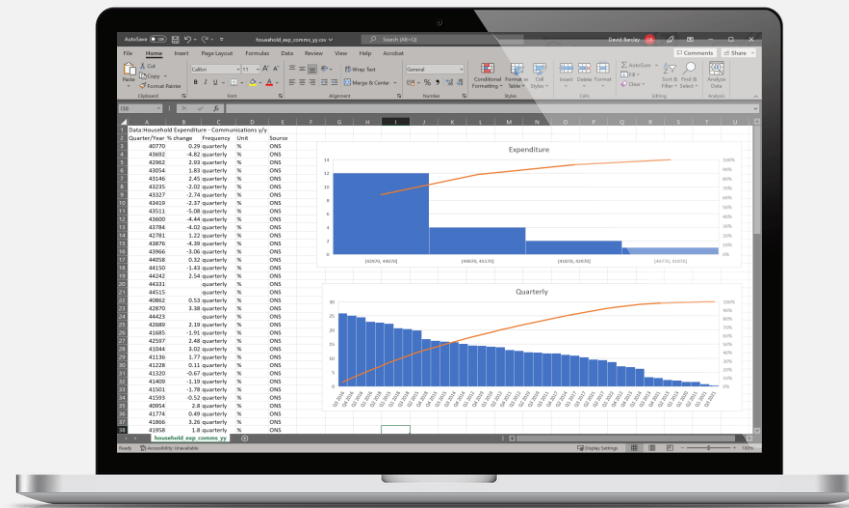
AutoSave household_exp_comms_yy.csv Search (Alt+Q) David Bexley

File Home Insert Page Layout Formulas Data Review View Help Acrobat

Comments Share

Paste Cut Copy Format Painter Calibri 11 B I U Wrap Text Merge & Center General Conditional Formatting Format as Table Cell Styles Insert Delete Format AutoSum Fill Clear Sort & Filter Find & Select Analyze Data

Clipboard Font Alignment Number Styles Cells Editing Analysis

I30

| | A | B | C | D | E |
|---|---|---|---|---|---|
| 1 | Data:Household Expenditure - Communications y/y | | | | |
| 2 | Quarter/Year | % change | Frequency | Unit | Source |
| 3 | 40770 | 0.29 | quarterly | % | ONS |
| 4 | 43692 | -4.82 | quarterly | % | ONS |
| 5 | 42962 | 2.93 | quarterly | % | ONS |
| 6 | 43054 | 1.83 | quarterly | % | ONS |
| 7 | 43146 | 2.45 | quarterly | % | ONS |
| 8 | 43235 | -2.02 | quarterly | % | ONS |
| 9 | 43327 | -2.74 | quarterly | % | ONS |
| 10 | 43419 | -2.37 | quarterly | % | ONS |
| 11 | 43511 | -5.08 | quarterly | % | ONS |
| 12 | 43600 | -4.44 | quarterly | % | ONS |
| 13 | 43784 | -4.02 | quarterly | % | ONS |
| 14 | 42781 | 1.22 | quarterly | % | ONS |
| 15 | 43876 | -4.39 | quarterly | % | ONS |
| 16 | 43966 | -3.06 | quarterly | % | ONS |
| 17 | 44058 | 0.32 | quarterly | % | ONS |
| 18 | 44150 | -1.43 | quarterly | % | ONS |
| 19 | 44242 | 2.54 | quarterly | % | ONS |
| 20 | 44331 | | quarterly | % | ONS |
| 21 | 44515 | | quarterly | % | ONS |
| 22 | 40862 | 0.53 | quarterly | % | ONS |
| 23 | 42870 | 3.38 | quarterly | % | ONS |
| 24 | 44423 | | quarterly | % | ONS |
| 25 | 42689 | 2.19 | quarterly | % | ONS |
| 26 | 41685 | -1.91 | quarterly | % | ONS |
| 27 | 42597 | 2.48 | quarterly | % | ONS |
| 28 | 41044 | 3.02 | quarterly | % | ONS |
| 29 | 41136 | 1.77 | quarterly | % | ONS |
| 30 | 41228 | 0.11 | quarterly | % | ONS |
| 31 | 41320 | -0.67 | quarterly | % | ONS |
| 32 | 41409 | -1.19 | quarterly | % | ONS |
| 33 | 41501 | -1.78 | quarterly | % | ONS |
| 34 | 41593 | -0.52 | quarterly | % | ONS |
| 35 | 40954 | 2.8 | quarterly | % | ONS |
| 36 | 41774 | 0.49 | quarterly | % | ONS |
| 37 | 41866 | 3.26 | quarterly | % | ONS |
| 38 | 41958 | 1.8 | quarterly | % | ONS |

Expenditure

14 12 10 8 6 4 2 0

100% 90% 80% 70% 60% 50% 40% 30% 20% 10% 0%

[40770, 40870] [40870, 41170] [41170, 42870] [42870, 45970]

Quarterly

30 25 20 15 10 5 0

100% 90% 80% 70% 60% 50% 40% 30% 20% 10% 0%

household_exp_comms_yy

Ready Accessibility: Unavailable Display Settings 100%